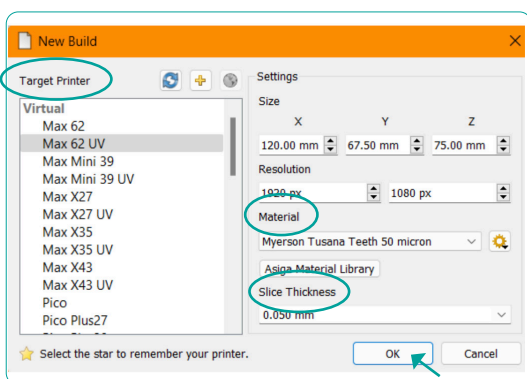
New Build

Target Printer

Virtual
Max 62
Max 62 UV
Max Mini 39
Max Mini 39 UV
Max X27
Max X27 UV
Max X35
Max X35 UV
Max X43
Max X43 UV
Pico
Pico Plus27
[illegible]

Settings

Size

X
120.00 mm

Y
67.50 mm

Z
75.00 mm

Resolution

1920 px
1080 px

Material

Myerson Tusana Teeth 50 micron

Asiga Material Library

Slice Thickness

0.050 mm

Select the star to remember your printer.

OK

Cancel